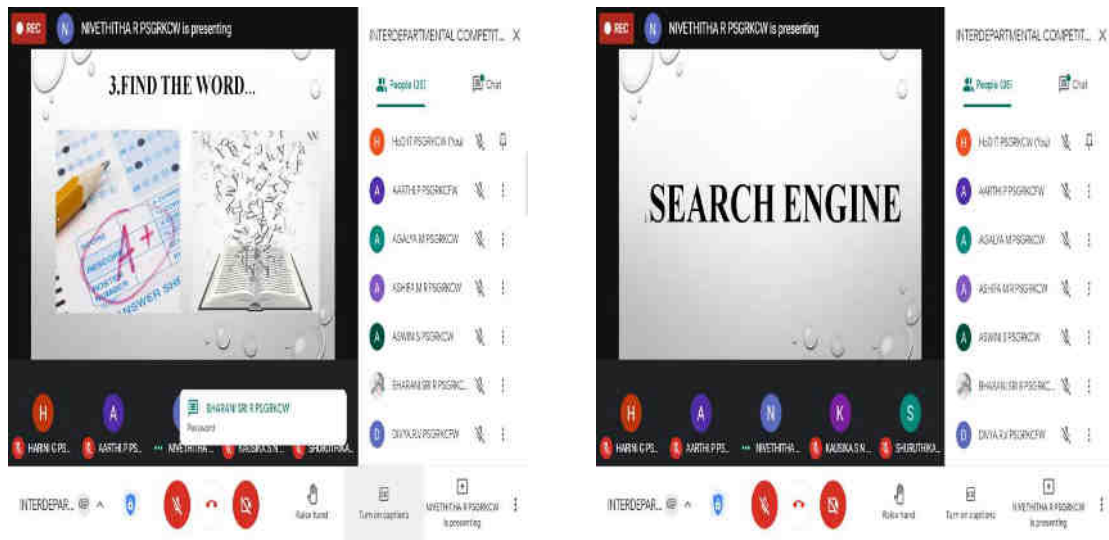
REC N NIVETHITHA R PSGRKCW is presenting

3.FIND THE WORD...

A+

ANSWER SH

INTERDEPARTMENTAL COMPETIT... X

People (30) Chat

H HoD IT PSGRKCW (You)

A AARTHI P PSGRKCW

A ASALYA M PSGRKCW

A ASHIFA M R PSGRKCW

A ASWINI S PSGRKCW

BHARANI SRI R PSGRKC...

D DIVYA R.V PSGRKCW

H A

BHARANI SRI R PSGRKCW
Password

HARINI G PS... AARTHI P PS... NIVETHITHA... KAUSIKA S N... SHURUTHIKA...

INTERDEPAR... ^ Raise hand Turn on captions NIVETHITHA R PSGRKCW is presenting

REC N NIVETHITHA R PSGRKCW is presenting

SEARCH ENGINE

INTERDEPARTMENTAL COMPETIT... X

People (30) Chat

H HoD IT PSGRKCW (You)

A AARTHI P PSGRKCW

A ASALYA M PSGRKCW

A ASHIFA M R PSGRKCW

A ASWINI S PSGRKCW

BHARANI SRI R PSGRKC...

D DIVYA R.V PSGRKCW

H A N K S

HARINI G PS... AARTHI P PS... NIVETHITHA... KAUSIKA S N... SHURUTHIKA...

INTERDEPAR... ^ Raise hand Turn on captions NIVETHITHA R PSGRKCW is presenting